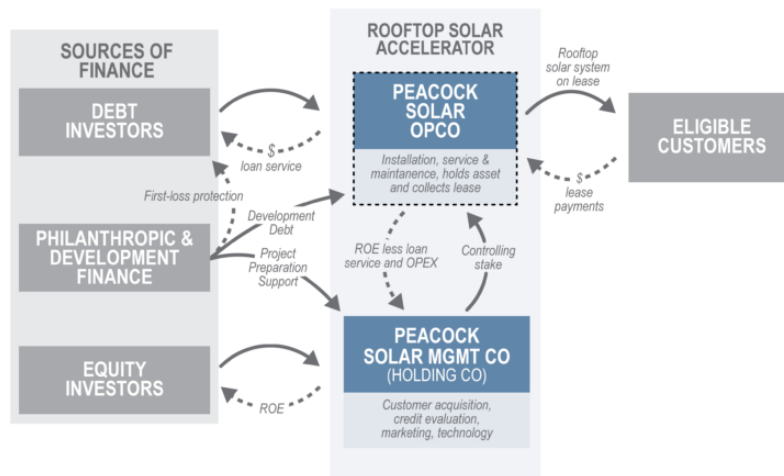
SOURCES OF FINANCE

DEBT INVESTORS

$ loan service

First-loss protection

PHILANTHROPIC & DEVELOPMENT FINANCE

Development Debt

Project Preparation Support

EQUITY INVESTORS

ROE

ROOFTOP SOLAR ACCELERATOR

PEACOCK SOLAR OPCO

Installation, service & maintenance, holds asset and collects lease

ROE less loan service and OPEX

Controlling stake

PEACOCK SOLAR MGMT CO (HOLDING CO)

Customer acquisition, credit evaluation, marketing, technology

Rooftop solar system on lease

$ lease payments

ELIGIBLE CUSTOMERS